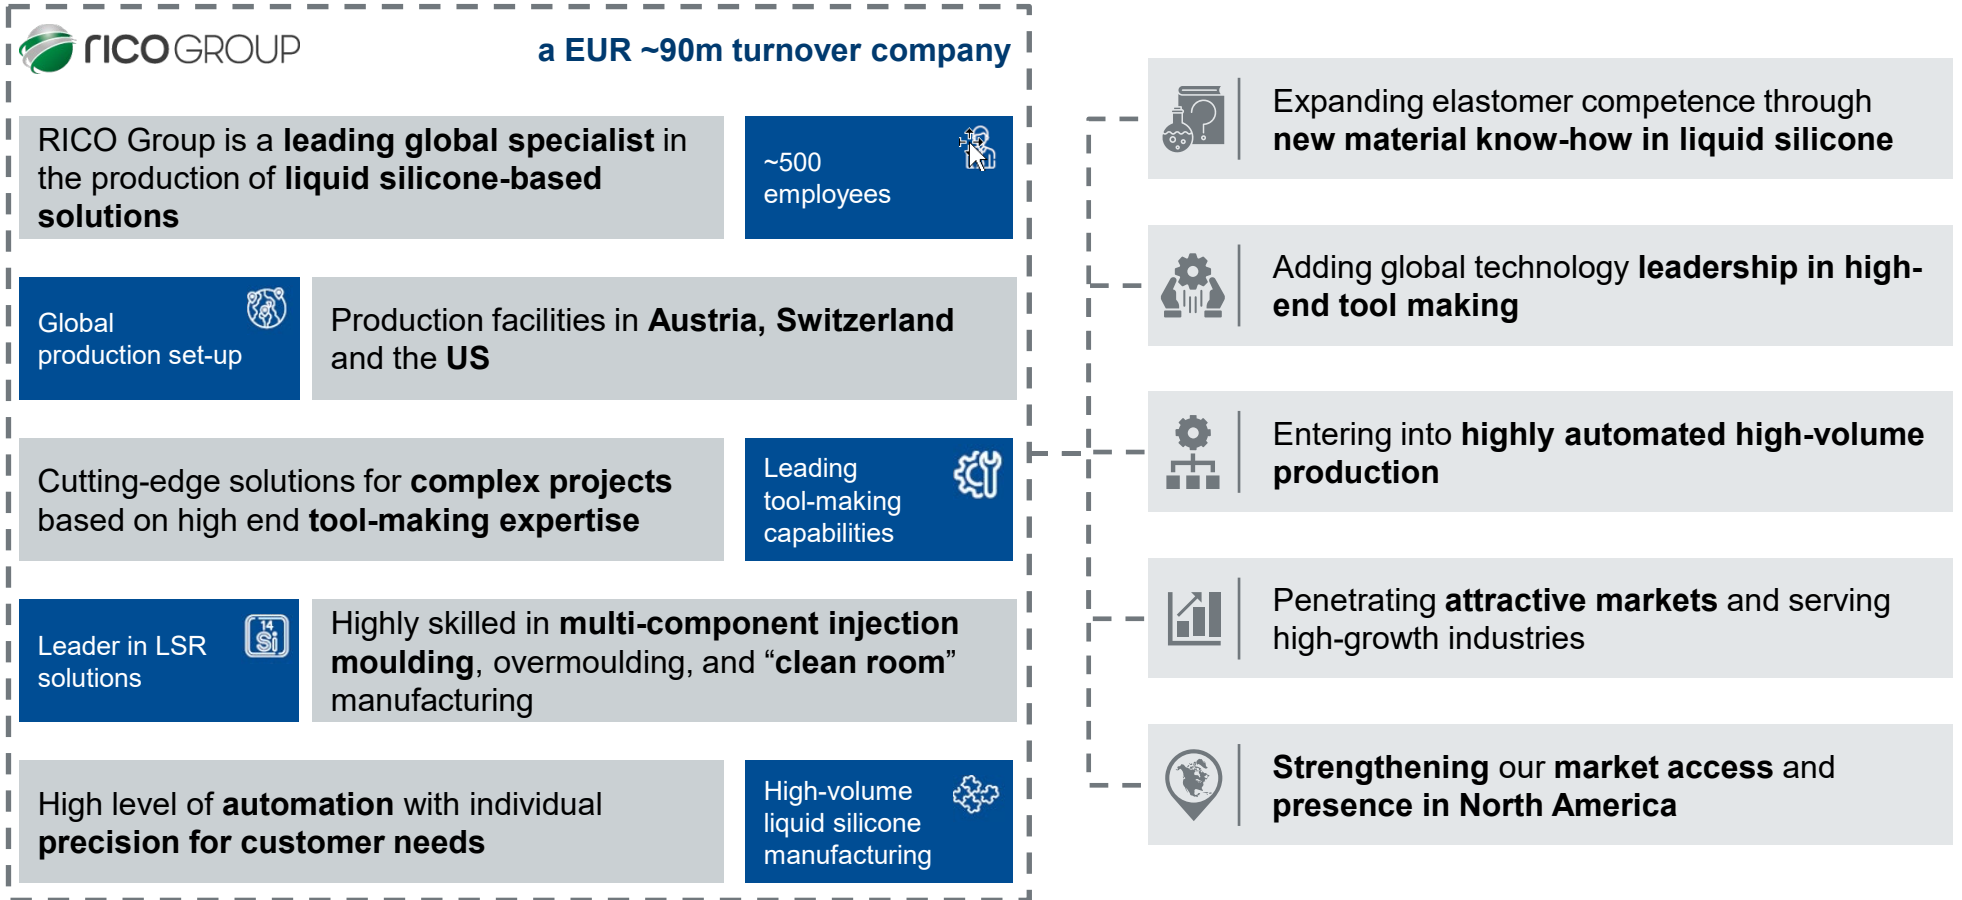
ricoGROUP

a EUR ~90m turnover company

RICO Group is a leading global specialist in the production of liquid silicone-based solutions

~500 employees

Global production set-up

Production facilities in Austria, Switzerland and the US

Cutting-edge solutions for complex projects based on high end tool-making expertise

Leading tool-making capabilities

Leader in LSR solutions

14
Si

Highly skilled in multi-component injection moulding, overmoulding, and “clean room” manufacturing

High level of automation with individual precision for customer needs

High-volume liquid silicone manufacturing

Expanding elastomer competence through new material know-how in liquid silicone

Adding global technology leadership in high-end tool making

Entering into highly automated high-volume production

Penetrating attractive markets and serving high-growth industries

Strengthening our market access and presence in North America